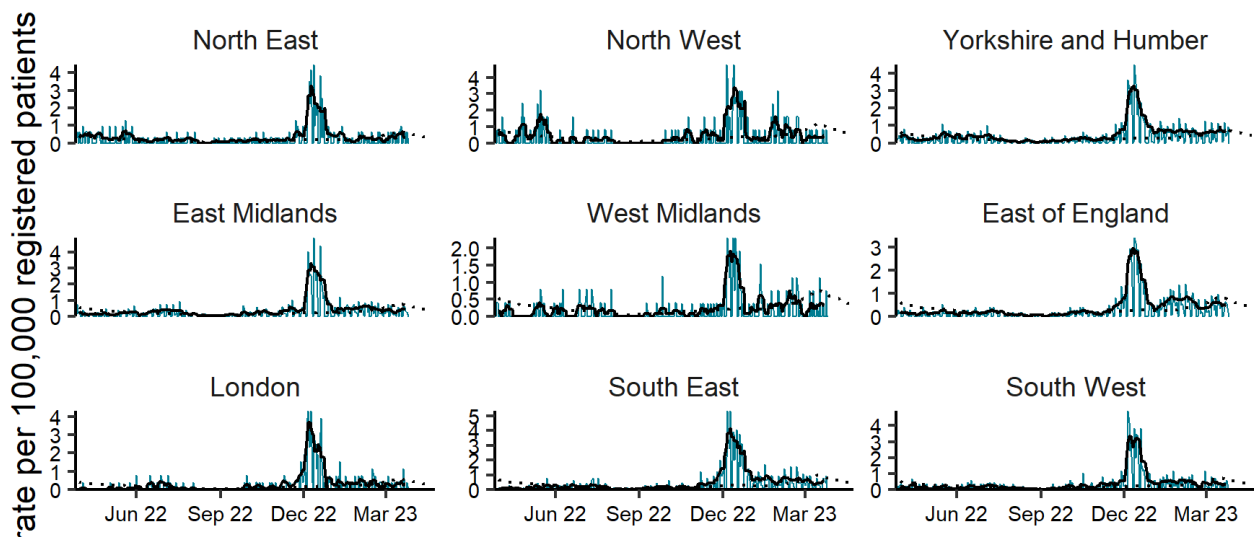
rate per 100,000 registered patients

North East
4
3
2
1
0

North West
4
3
2
1
0

Yorkshire and Humber
4
3
2
1
0

East Midlands
4
3
2
1
0

West Midlands
2.0
1.5
1.0
0.5
0.0

East of England
3
2
1
0

London
4
3
2
1
0
Jun 22
Sep 22
Dec 22
Mar 23

South East
5
4
3
2
1
0
Jun 22
Sep 22
Dec 22
Mar 23

South West
4
3
2
1
0
Jun 22
Sep 22
Dec 22
Mar 23